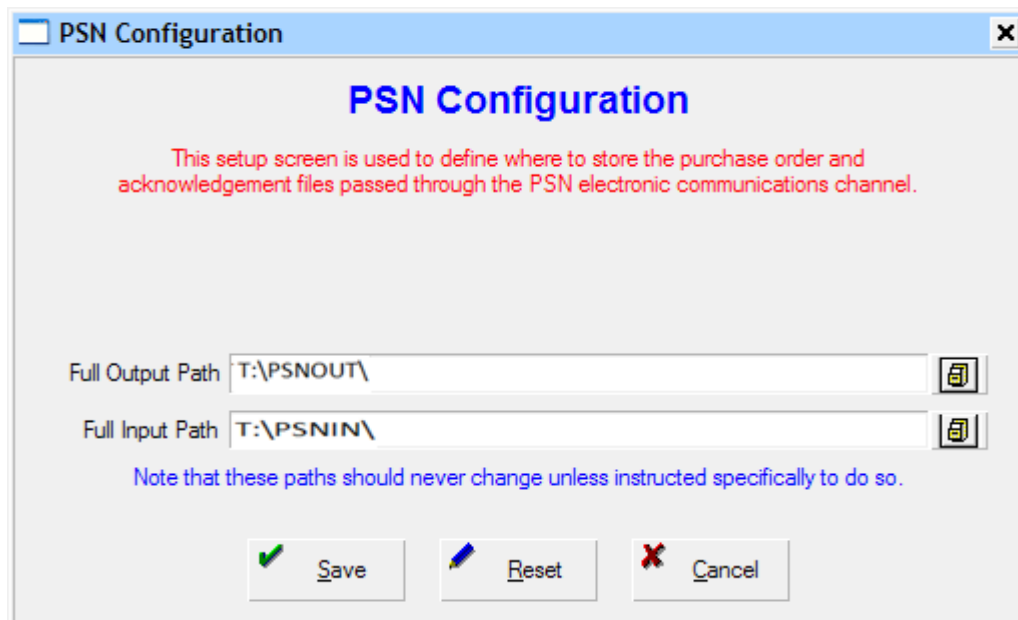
PSN Configuration

PSN Configuration

This setup screen is used to define where to store the purchase order and acknowledgement files passed through the PSN electronic communications channel.

Full Output Path T:\PSNOUT\

Full Input Path T:\PSNIN\

Note that these paths should never change unless instructed specifically to do so.

Save Reset Cancel